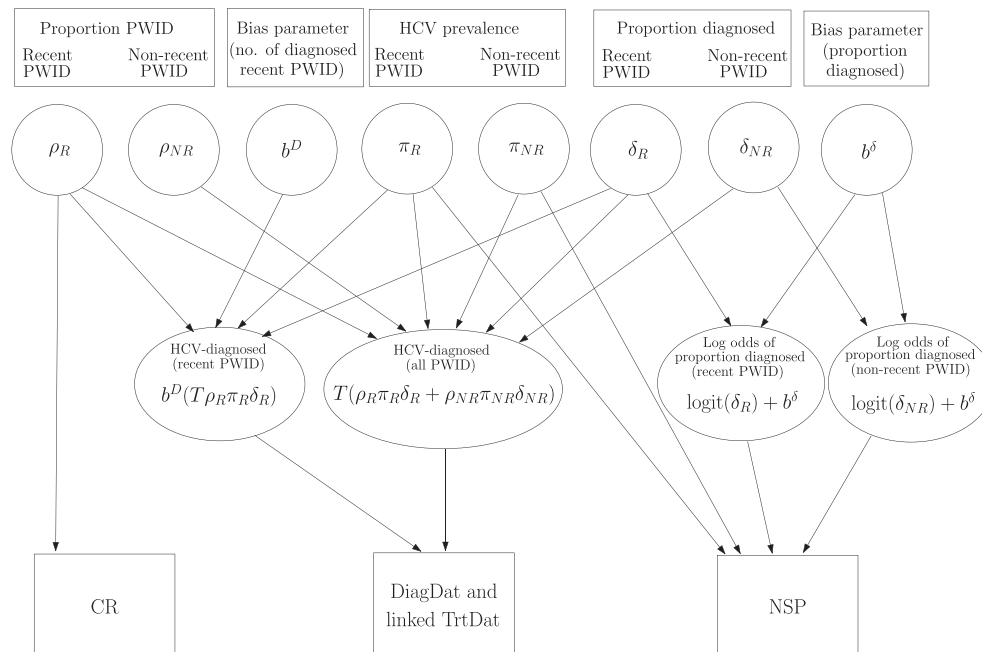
Proportion PWID
Recent PWID Non-recent PWID

Bias parameter (no. of diagnosed recent PWID)

HCV prevalence
Recent PWID Non-recent PWID

Proportion diagnosed
Recent PWID Non-recent PWID

Bias parameter (proportion diagnosed)

$\rho_R$ $\rho_{NR}$ $b^D$ $\pi_R$ $\pi_{NR}$ $\delta_R$ $\delta_{NR}$ $b^\delta$

HCV-diagnosed (recent PWID)
$b^D(T\rho_R\pi_R\delta_R)$

HCV-diagnosed (all PWID)
$T(\rho_R\pi_R\delta_R + \rho_{NR}\pi_{NR}\delta_{NR})$

Log odds of proportion diagnosed (recent PWID)
$\text{logit}(\delta_R) + b^\delta$

Log odds of proportion diagnosed (non-recent PWID)
$\text{logit}(\delta_{NR}) + b^\delta$

CR

DiagDat and linked TrtDat

NSP